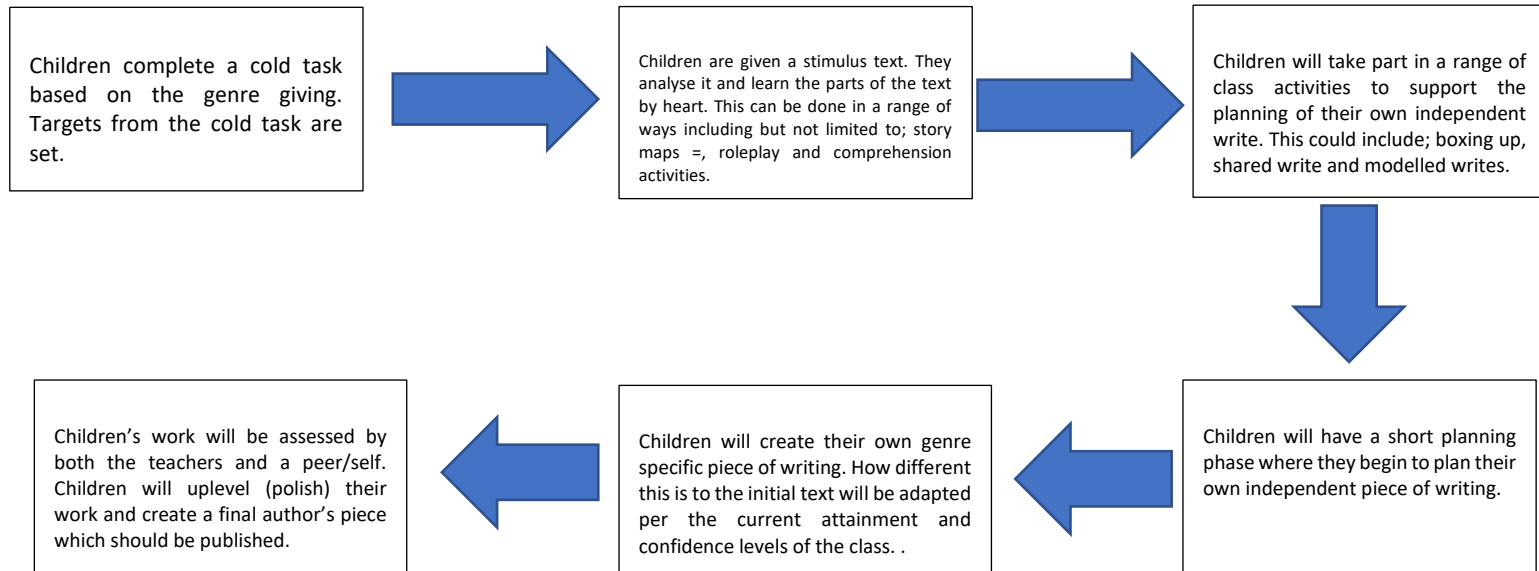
Children complete a cold task based on the genre giving. Targets from the cold task are set.

Children are given a stimulus text. They analyse it and learn the parts of the text by heart. This can be done in a range of ways including but not limited to; story maps =, roleplay and comprehension activities.

Children will take part in a range of class activities to support the planning of their own independent write. This could include; boxing up, shared write and modelled writes.

Children will have a short planning phase where they begin to plan their own independent piece of writing.

Children will create their own genre specific piece of writing. How different this is to the initial text will be adapted per the current attainment and confidence levels of the class. .

Children's work will be assessed by both the teachers and a peer/self. Children will uplevel (polish) their work and create a final author's piece which should be published.